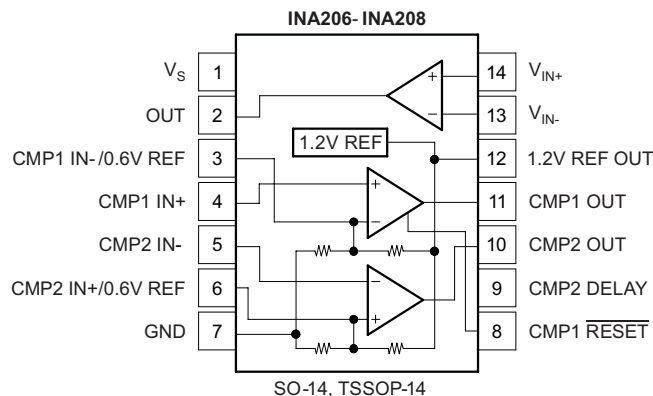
INA206- INA208

$V_S$ 1
OUT 2
CMP1 IN- /0.6V REF 3
CMP1 IN+ 4
CMP2 IN- 5
CMP2 IN+/0.6V REF 6
GND 7

14 $V_{IN+}$
13 $V_{IN-}$
12 1.2V REF OUT
11 CMP1 OUT
10 CMP2 OUT
9 CMP2 DELAY
8 CMP1 $\overline{RESET}$

1.2V REF
+
−
+
−
−
+

SO-14, TSSOP-14